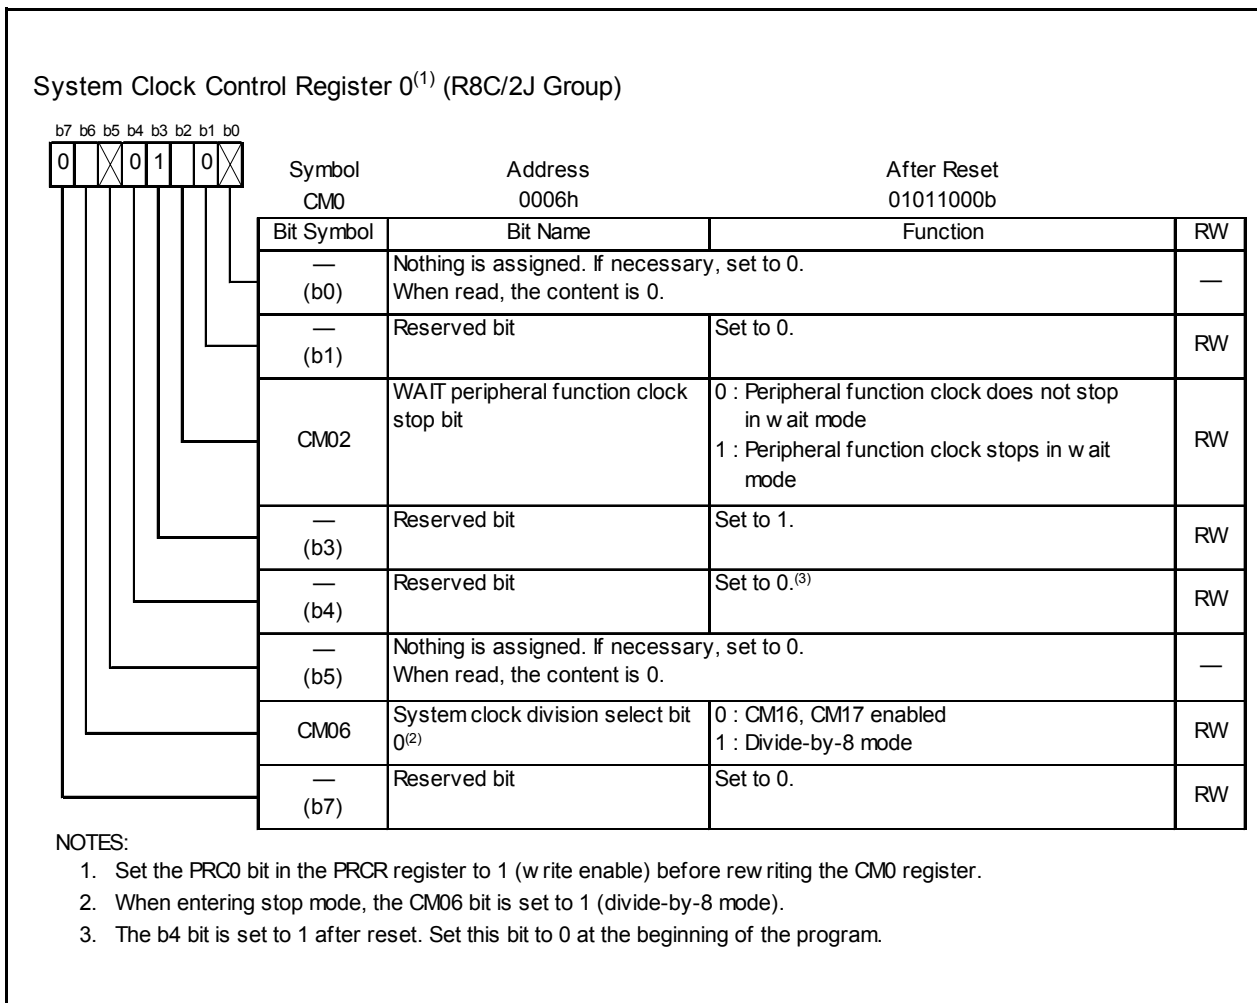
System Clock Control Register 0$^{(1)}$ (R8C/2J Group)

b7 b6 b5 b4 b3 b2 b1 b0

0 0 1 0

| Symbol | Address | After Reset |
|---|---|---|
| CM0 | 0006h | 01011000b |

| Bit Symbol | Bit Name | Function | RW |
|---|---|---|---|
| — (b0) | Nothing is assigned. If necessary, set to 0. When read, the content is 0. | | — |
| — (b1) | Reserved bit | Set to 0. | RW |
| CM02 | WAIT peripheral function clock stop bit | 0 : Peripheral function clock does not stop in w ait mode 1 : Peripheral function clock stops in w ait mode | RW |
| — (b3) | Reserved bit | Set to 1. | RW |
| — (b4) | Reserved bit | Set to 0.$^{(3)}$ | RW |
| — (b5) | Nothing is assigned. If necessary, set to 0. When read, the content is 0. | | — |
| CM06 | System clock division select bit 0$^{(2)}$ | 0 : CM16, CM17 enabled 1 : Divide-by-8 mode | RW |
| — (b7) | Reserved bit | Set to 0. | RW |

NOTES:
1. Set the PRC0 bit in the PRCR register to 1 (w rite enable) before rew riting the CM0 register.
2. When entering stop mode, the CM06 bit is set to 1 (divide-by-8 mode).
3. The b4 bit is set to 1 after reset. Set this bit to 0 at the beginning of the program.